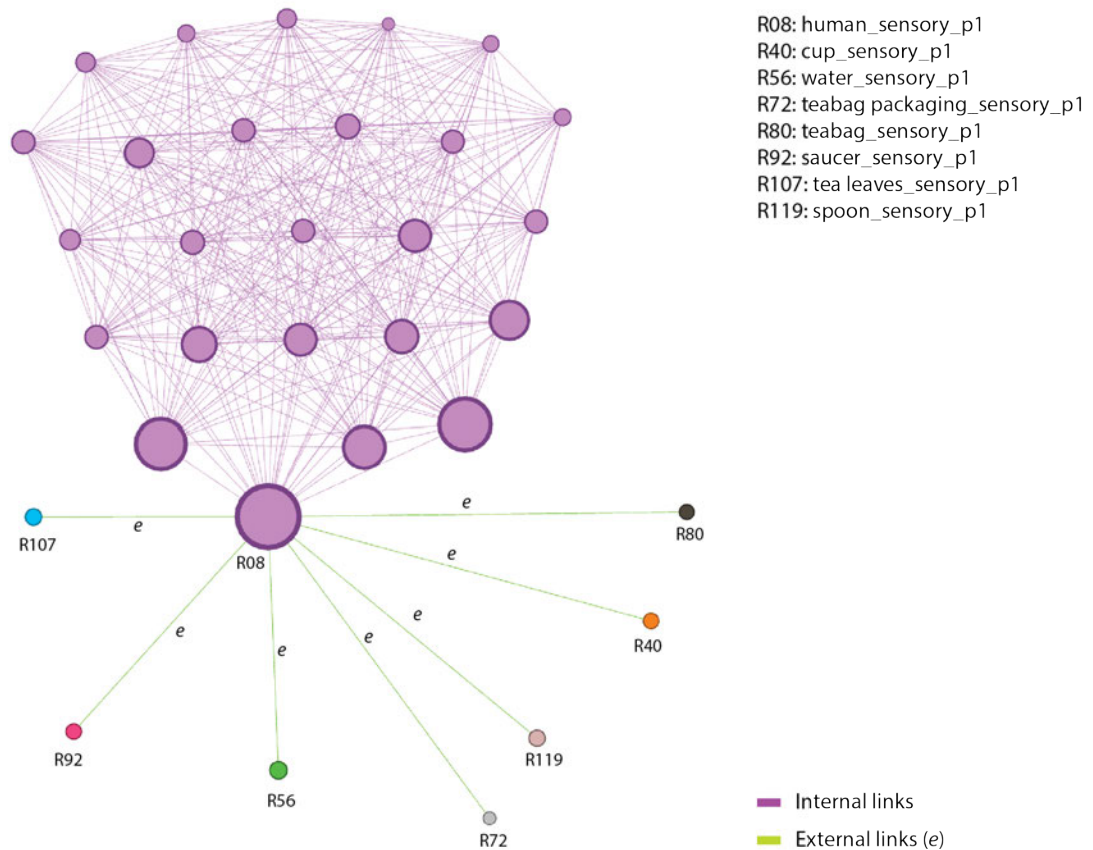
R08: human_sensory_p1
R40: cup_sensory_p1
R56: water_sensory_p1
R72: teabag packaging_sensory_p1
R80: teabag_sensory_p1
R92: saucer_sensory_p1
R107: tea leaves_sensory_p1
R119: spoon_sensory_p1

e
e
e
e
e
e
e
e

R107
R08
R80
R40
R92
R56
R119
R72

Internal links
External links (e)